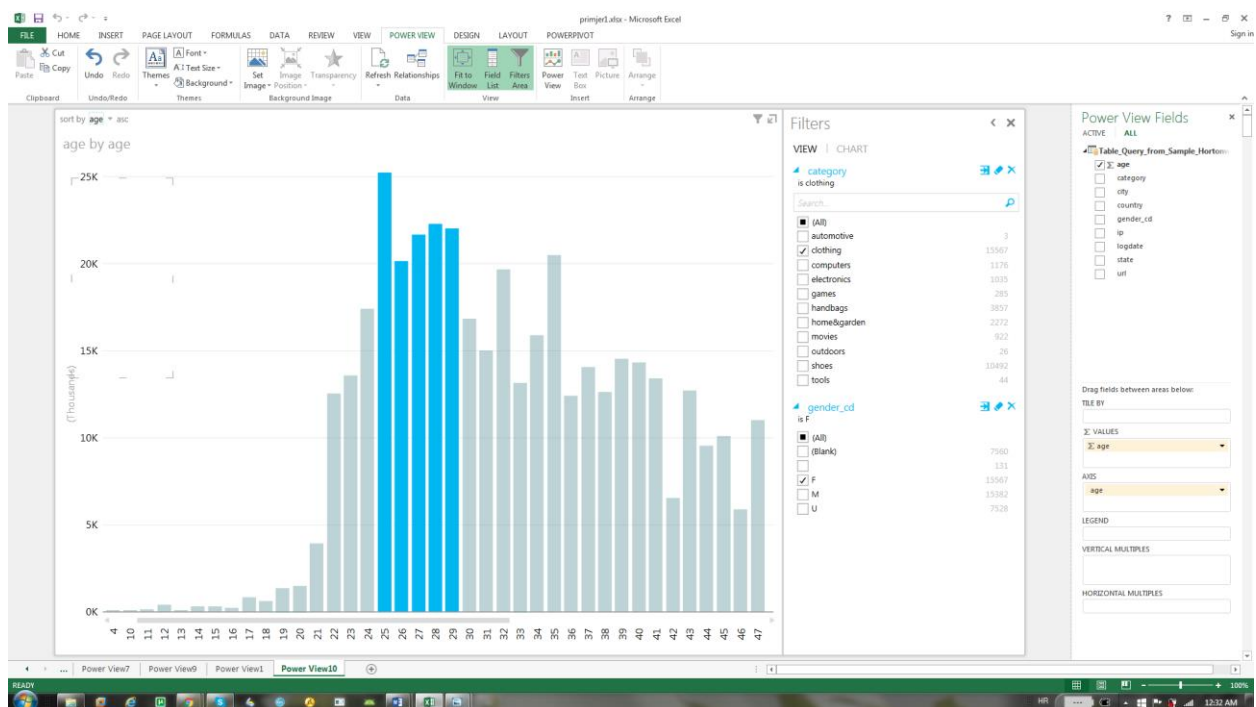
primjer1.xlsx - Microsoft Excel

FILE HOME INSERT PAGE LAYOUT FORMULAS DATA REVIEW VIEW POWER VIEW DESIGN LAYOUT POWERPIVOT

Sign in

Cut Copy Paste Clipboard
Undo Redo Undo/Redo
Themes Font Text Size Background Themes
Set Image Image Position Transparency Background Image
Refresh Relationships Data
Fit to Window Field List Filters Area View
Power View Text Box Picture Insert
Arrange Arrange

sort by age asc
age by age

25K
20K
15K
10K
5K
0K

(Thousands)

4 10 11 12 13 14 15 16 17 18 19 20 21 22 23 24 25 26 27 28 29 30 31 32 33 34 35 36 37 38 39 40 41 42 43 44 45 46 47

Filters
VIEW | CHART

category
is clothing
Search

| | | |
|---|---|---|
| ■ | (All) | |
| ☐ | automotive | 3 |
| ☑ | clothing | 15567 |
| ☐ | computers | 1176 |
| ☐ | electronics | 1035 |
| ☐ | games | 285 |
| ☐ | handbags | 3857 |
| ☐ | home&garden | 2272 |
| ☐ | movies | 922 |
| ☐ | outdoors | 26 |
| ☐ | shoes | 10492 |
| ☐ | tools | 44 |

gender_cd
is F

| | | |
|---|---|---|
| ■ | (All) | |
| ☐ | (Blank) | 7560 |
| ☐ | | 131 |
| ☑ | F | 15567 |
| ☐ | M | 15382 |
| ☐ | U | 7528 |

Power View Fields
ACTIVE ALL
Table_Query_from_Sample_Horton
☑ Σ age
category
city
country
gender_cd
ip
logdate
state
url

Drag fields between areas below:
TILE BY
Σ VALUES
Σ age
AXIS
age
LEGEND
VERTICAL MULTIPLES
HORIZONTAL MULTIPLES

... Power View7 Power View9 Power View1 Power View10

READY
100%
HR
12:32 AM